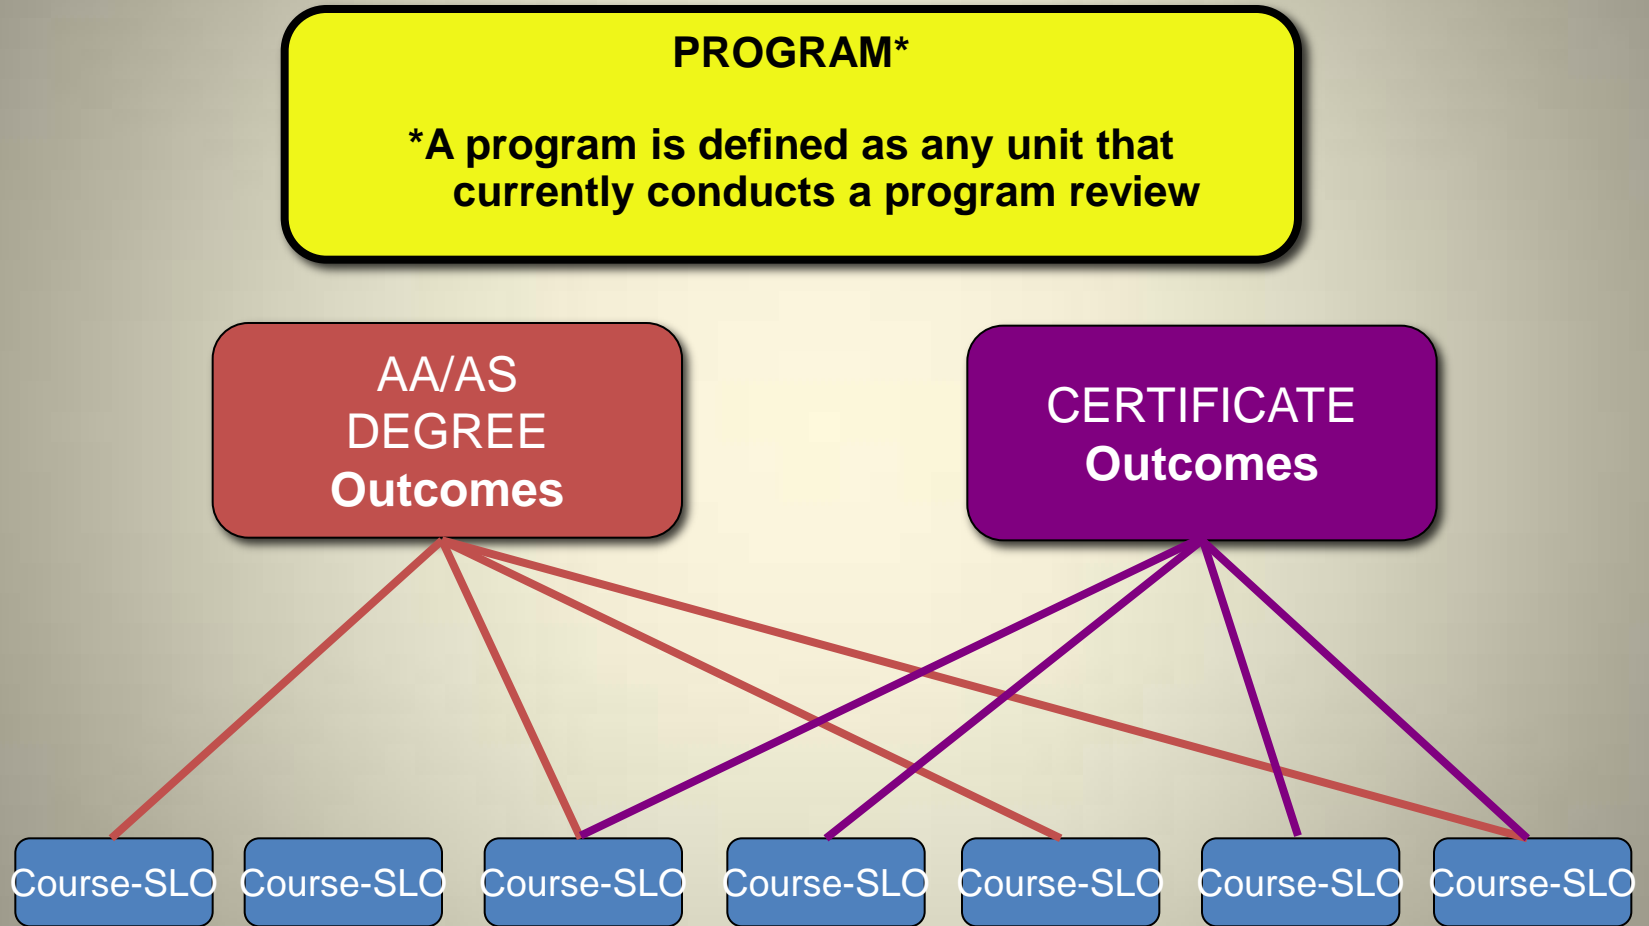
PROGRAM*

*A program is defined as any unit that currently conducts a program review

AA/AS DEGREE Outcomes

CERTIFICATE Outcomes

Course-SLO Course-SLO Course-SLO Course-SLO Course-SLO Course-SLO Course-SLO